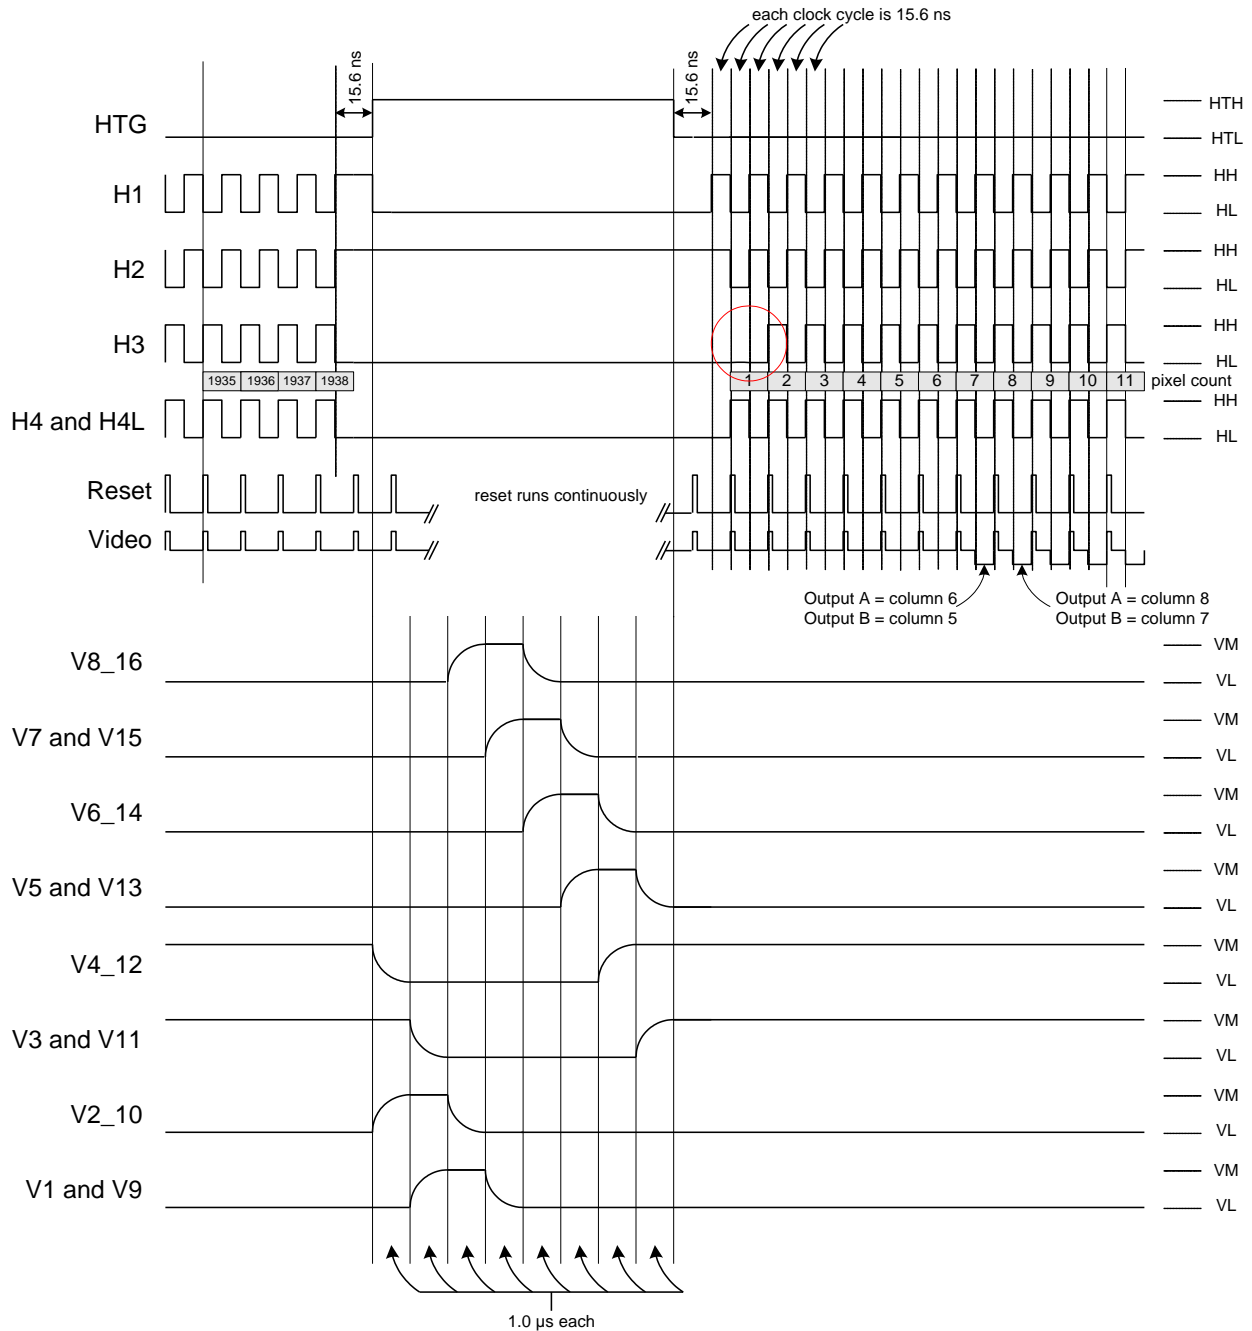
each clock cycle is 15.6 ns

15.6 ns

15.6 ns

HTG

HTH

HTL

H1

HH

HL

H2

HH

HL

H3

HH

HL

| 1935 | 1936 | 1937 | 1938 |
|---|---|---|---|

| 1 | 2 | 3 | 4 | 5 | 6 | 7 | 8 | 9 | 10 | 11 |
|---|---|---|---|---|---|---|---|---|---|---|

pixel count

H4 and H4L

HH

HL

Reset

reset runs continuously

Video

Output A = column 6
Output B = column 5

Output A = column 8
Output B = column 7

V8_16

VM

VL

V7 and V15

VM

VL

V6_14

VM

VL

V5 and V13

VM

VL

V4_12

VM

VL

V3 and V11

VM

VL

V2_10

VM

VL

V1 and V9

VM

VL

1.0 μs each